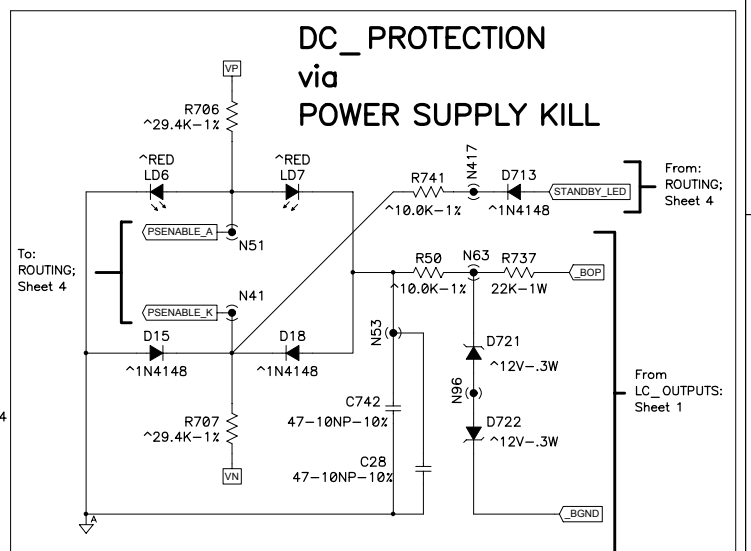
DC_PROTECTION
via
POWER SUPPLY KILL

VP

R706
^29.4K-1%

^RED
LD6

^RED
LD7

R741
^10.0K-1%

N417

D713
^1N4148

STANDBY_LED

From:
ROUTING;
Sheet 4

PSENABLE_A

N51

To:
ROUTING;
Sheet 4

R50
^10.0K-1%

N63

R737
22K-1W

_BOP

PSENABLE_K

N41

D15
^1N4148

D18
^1N4148

N53

D721
^12V-.3W

N96

D722
^12V-.3W

From
LC_OUTPUTS:
Sheet 1

4

R707
^29.4K-1%

C742
47-10NP-10%

C28
47-10NP-10%

VN

_BGND

A